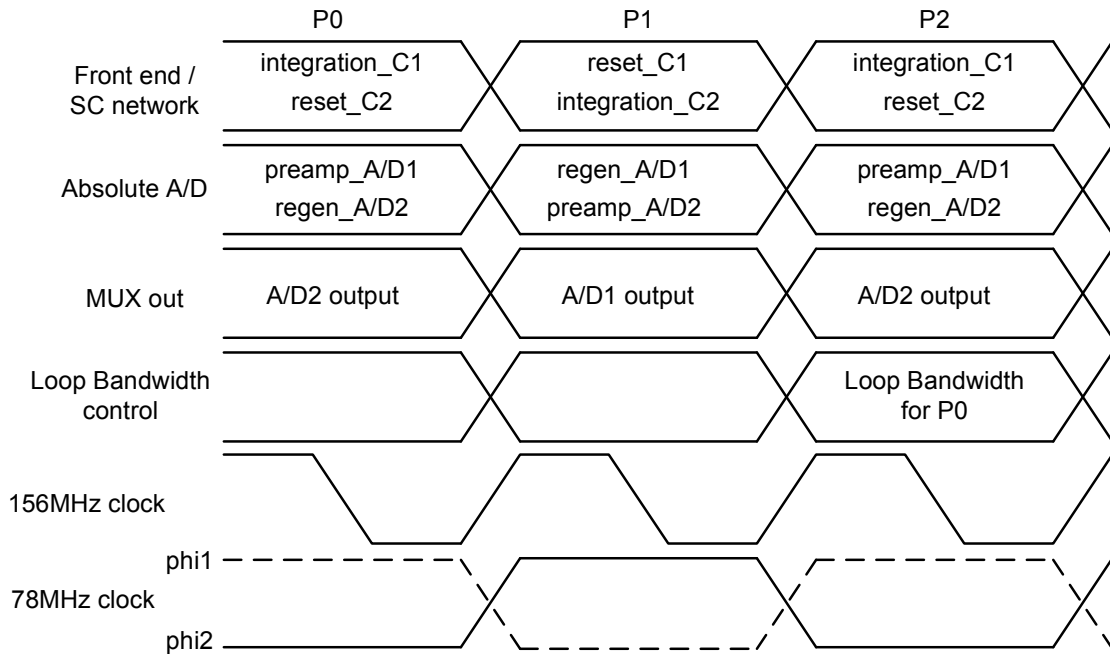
P0

P1

P2

Front end / SC network

integration_C1
reset_C2

reset_C1
integration_C2

integration_C1
reset_C2

Absolute A/D

preamp_A/D1
regen_A/D2

regen_A/D1
preamp_A/D2

preamp_A/D1
regen_A/D2

MUX out

A/D2 output

A/D1 output

A/D2 output

Loop Bandwidth control

Loop Bandwidth for P0

156MHz clock

phi1

78MHz clock

phi2